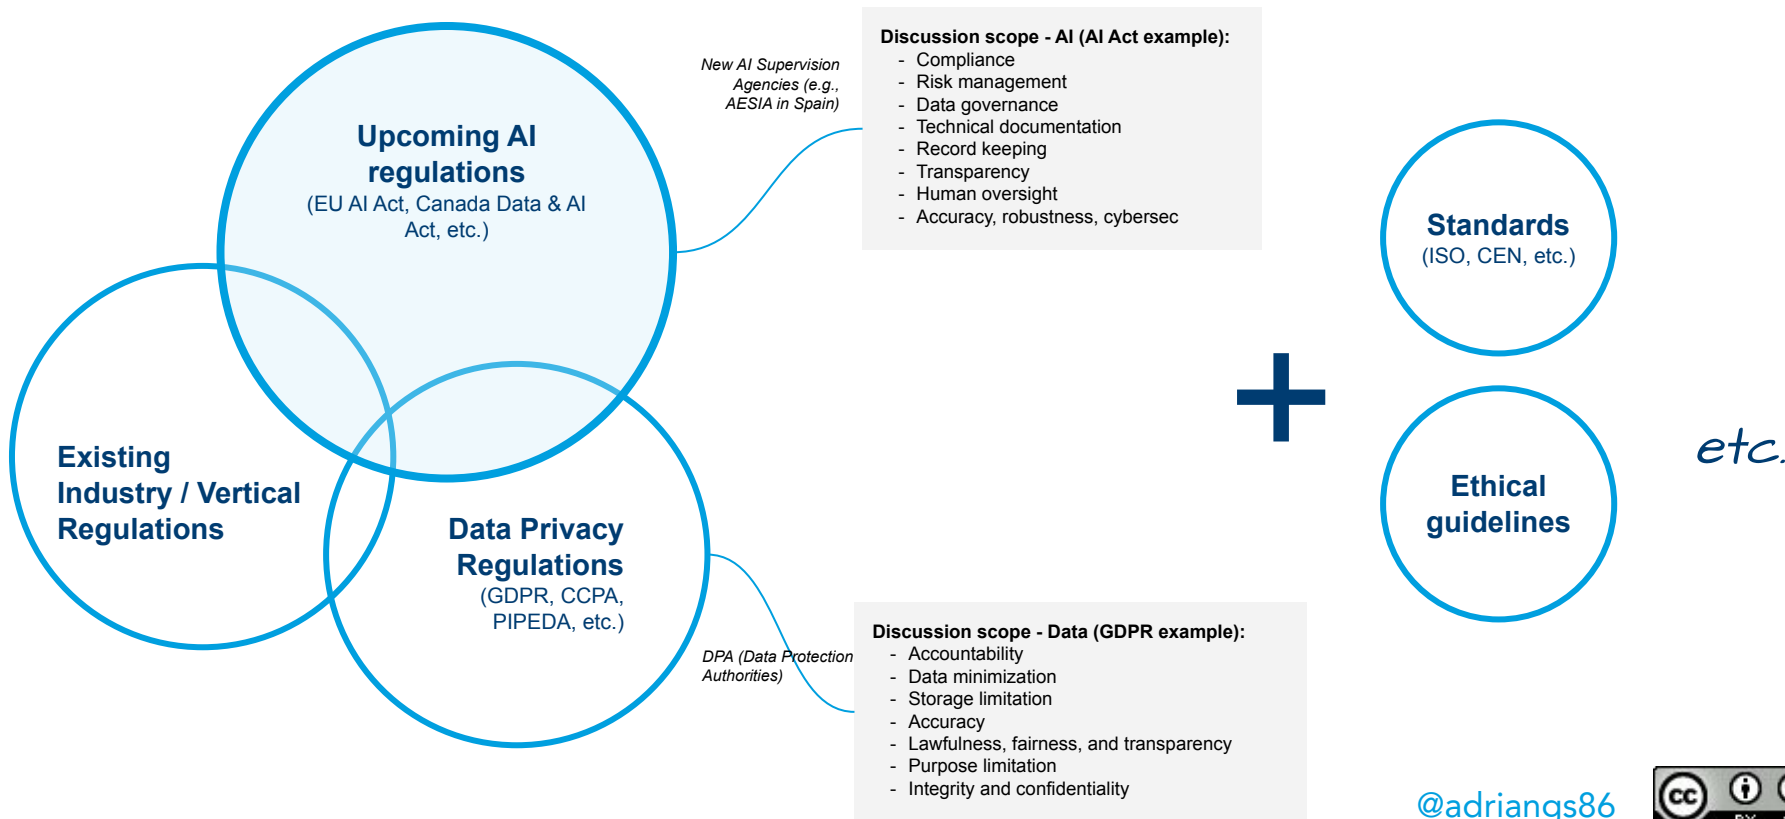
Upcoming AI regulations
(EU AI Act, Canada Data & AI Act, etc.)

New AI Supervision Agencies (e.g., AESIA in Spain)

Discussion scope - AI (AI Act example):
- Compliance
- Risk management
- Data governance
- Technical documentation
- Record keeping
- Transparency
- Human oversight
- Accuracy, robustness, cybersec

Existing Industry / Vertical Regulations

Data Privacy Regulations
(GDPR, CCPA, PIPEDA, etc.)

DPA (Data Protection Authorities)

Discussion scope - Data (GDPR example):
- Accountability
- Data minimization
- Storage limitation
- Accuracy
- Lawfulness, fairness, and transparency
- Purpose limitation
- Integrity and confidentiality

+

Standards
(ISO, CEN, etc.)

Ethical guidelines

etc.

@adriangs86

cc BY